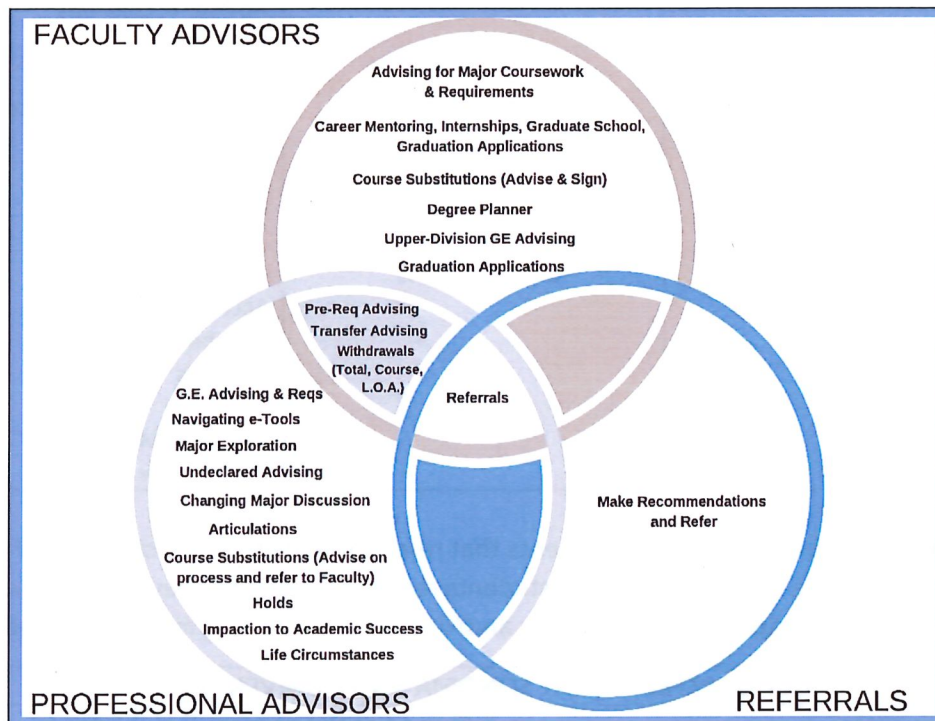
FACULTY ADVISORS

Advising for Major Coursework & Requirements

Career Mentoring, Internships, Graduate School, Graduation Applications

Course Substitutions (Advise & Sign)

Degree Planner

Upper-Division GE Advising

Graduation Applications

Pre-Req Advising
Transfer Advising
Withdrawals (Total, Course, L.O.A.)

Referrals

G.E. Advising & Reqs
Navigating e-Tools
Major Exploration
Undeclared Advising
Changing Major Discussion
Articulations
Course Substitutions (Advise on process and refer to Faculty)
Holds
Impaction to Academic Success
Life Circumstances

Make Recommendations and Refer

PROFESSIONAL ADVISORS

REFERRALS